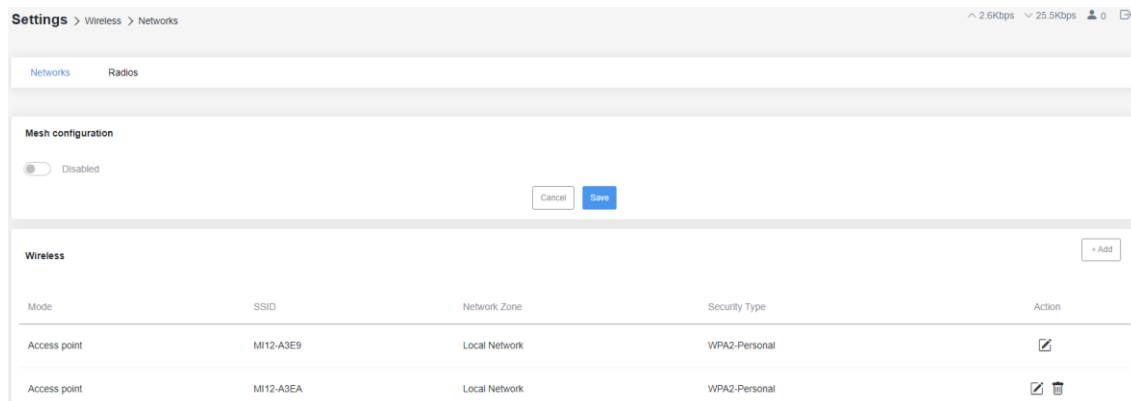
Settings > Wireless > Networks

^ 2.6Kbps ∨ 25.5Kbps 0

Networks Radios

Mesh configuration

Disabled

Cancel Save

Wireless

+ Add

| Mode | SSID | Network Zone | Security Type | Action |
|---|---|---|---|---|
| Access point | MI12-A3E9 | Local Network | WPA2-Personal | |
| Access point | MI12-A3EA | Local Network | WPA2-Personal | |